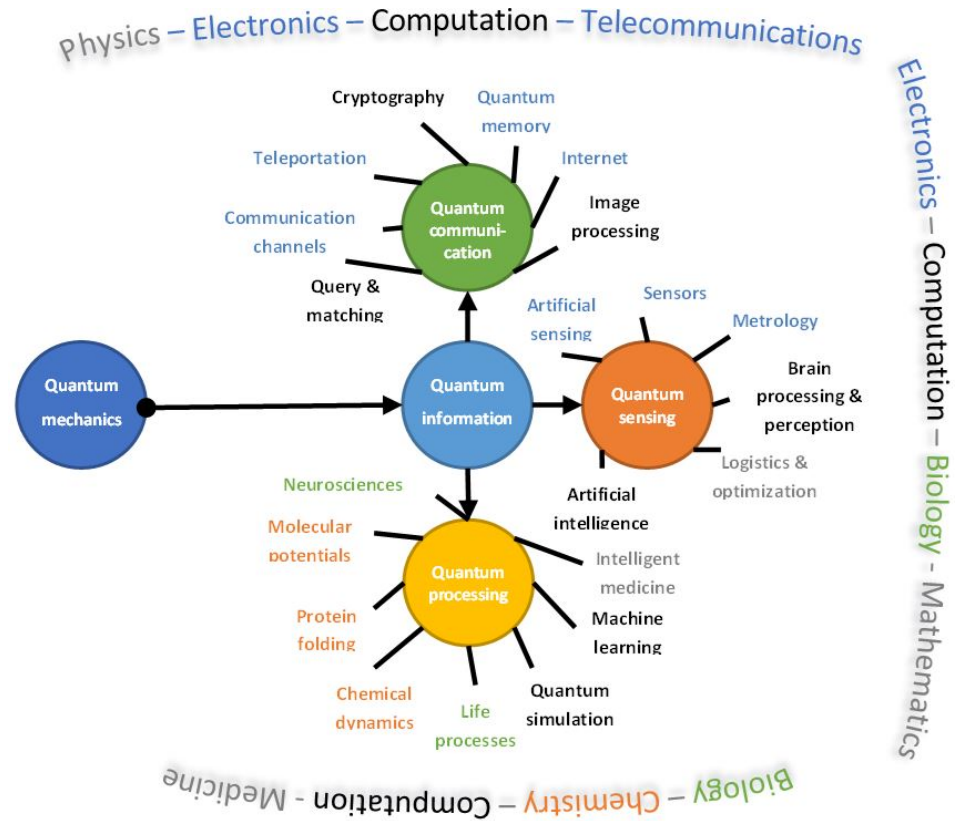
Physics – Electronics – Computation – Telecommunications

Electronics – Computation – Biology - Mathematics

Biology – Chemistry – Computation - Medicine

Quantum mechanics

Quantum information

Quantum communication

Cryptography

Quantum memory

Teleportation

Internet

Communication channels

Image processing

Query & matching

Quantum sensing

Artificial sensing

Sensors

Metrology

Brain processing & perception

Logistics & optimization

Artificial intelligence

Quantum processing

Neurosciences

Molecular potentials

Intelligent medicine

Protein folding

Machine learning

Chemical dynamics

Life processes

Quantum simulation